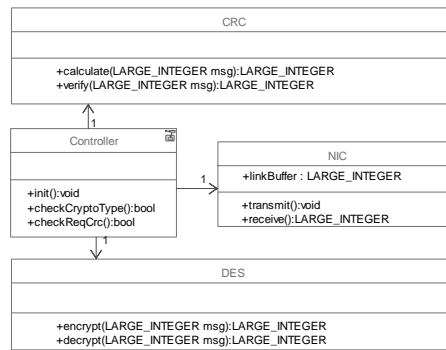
CRC

+calculate(LARGE_INTEGER msg):LARGE_INTEGER
+verify(LARGE_INTEGER msg):LARGE_INTEGER

1

Controller

+init():void
+checkCryptoType():bool
+checkReqCrc():bool

1

NIC

+linkBuffer : LARGE_INTEGER

+transmit():void
+receive():LARGE_INTEGER

1

DES

+encrypt(LARGE_INTEGER msg):LARGE_INTEGER
+decrypt(LARGE_INTEGER msg):LARGE_INTEGER